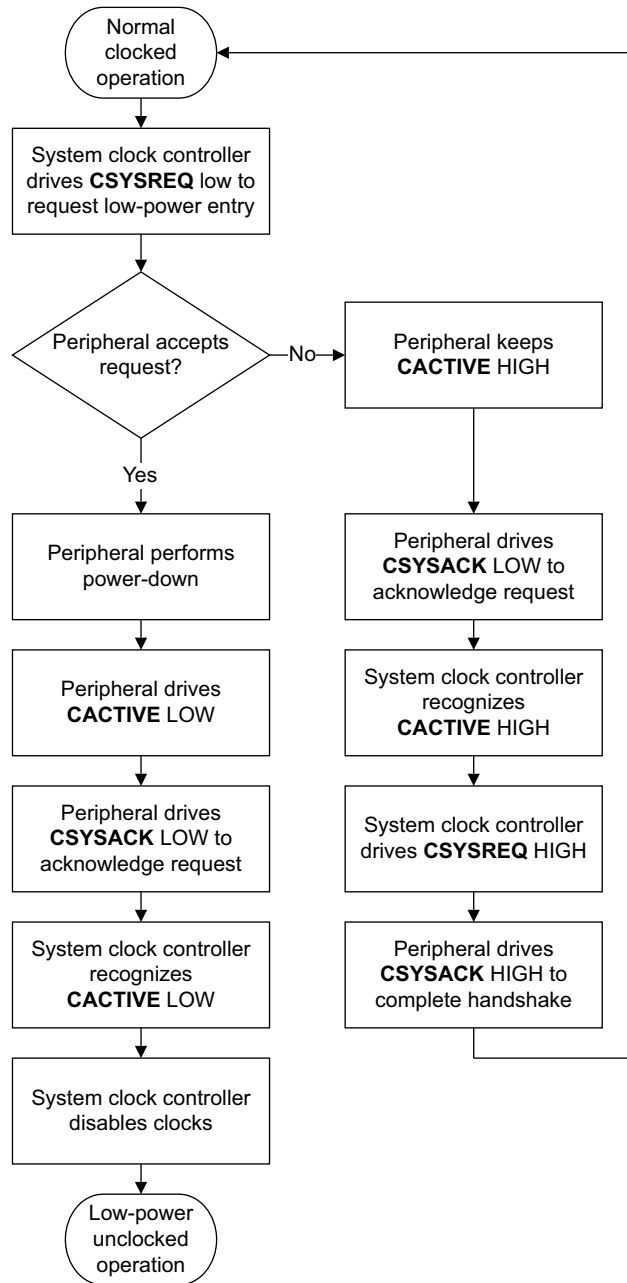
Normal clocked operation

System clock controller drives **CSYSREQ** low to request low-power entry

Peripheral accepts request?

No

Peripheral keeps **CACTIVE** HIGH

Yes

Peripheral performs power-down

Peripheral drives **CSYSACK** LOW to acknowledge request

Peripheral drives **CACTIVE** LOW

System clock controller recognizes **CACTIVE** HIGH

Peripheral drives **CSYSACK** LOW to acknowledge request

System clock controller drives **CSYSREQ** HIGH

System clock controller recognizes **CACTIVE** LOW

Peripheral drives **CSYSACK** HIGH to complete handshake

System clock controller disables clocks

Low-power unclocked operation